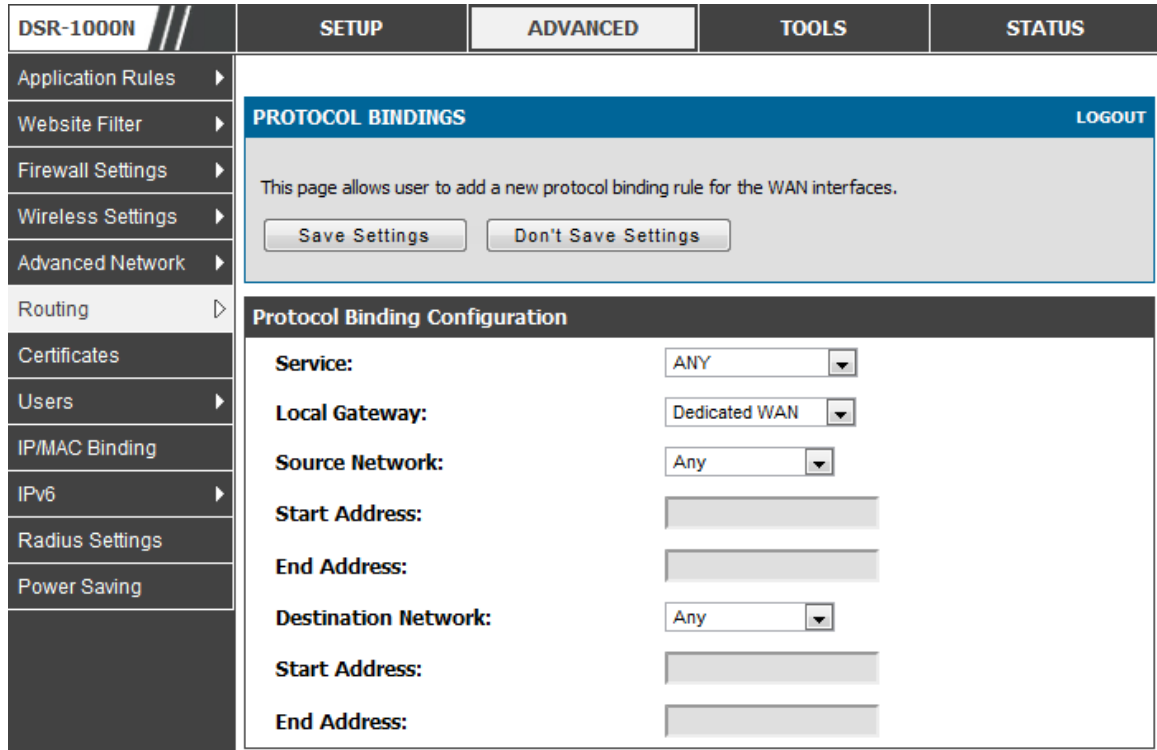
DSR-1000N

SETUP | ADVANCED | TOOLS | STATUS

Application Rules
Website Filter
Firewall Settings
Wireless Settings
Advanced Network
Routing
Certificates
Users
IP/MAC Binding
IPv6
Radius Settings
Power Saving

PROTOCOL BINDINGS

LOGOUT

This page allows user to add a new protocol binding rule for the WAN interfaces.

Save Settings
Don't Save Settings

Protocol Binding Configuration

Service: ANY

Local Gateway: Dedicated WAN

Source Network: Any

Start Address:

End Address:

Destination Network: Any

Start Address:

End Address: